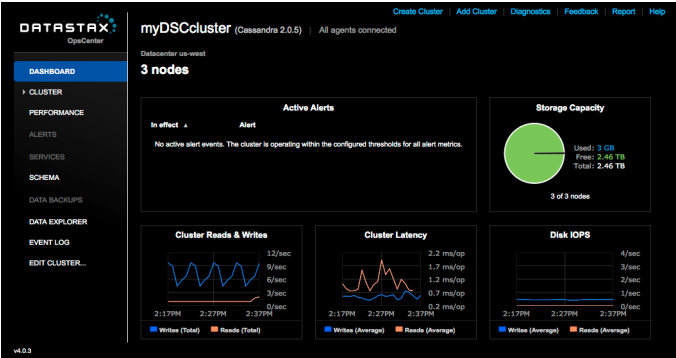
DATASTAX
OpsCenter

Create Cluster | Add Cluster | Diagnostics | Feedback | Report | Help

myDSCcluster (Cassandra 2.0.5) | All agents connected

Datacenter us-west

3 nodes

DASHBOARD
CLUSTER
PERFORMANCE
ALERTS
SERVICES
SCHEMA
DATA BACKUPS
DATA EXPLORER
EVENT LOG
EDIT CLUSTER...

v4.0.3

Active Alerts

In effect ▲ Alert

No active alert events. The cluster is operating within the configured thresholds for all alert metrics.

Storage Capacity

Used: 3 GB
Free: 2.46 TB
Total: 2.46 TB

3 of 3 nodes

Cluster Reads & Writes

12/sec
9/sec
6/sec
3/sec
0/sec
2:17PM 2:27PM 2:37PM

Writes (Total) Reads (Total)

Cluster Latency

2.2 ms/op
1.7 ms/op
1.2 ms/op
0.7 ms/op
0.2 ms/op
2:17PM 2:27PM 2:37PM

Writes (Average) Reads (Average)

Disk IOPS

4/sec
3/sec
2/sec
1/sec
0/sec
2:17PM 2:27PM 2:37PM

Writes (Average) Reads (Average)